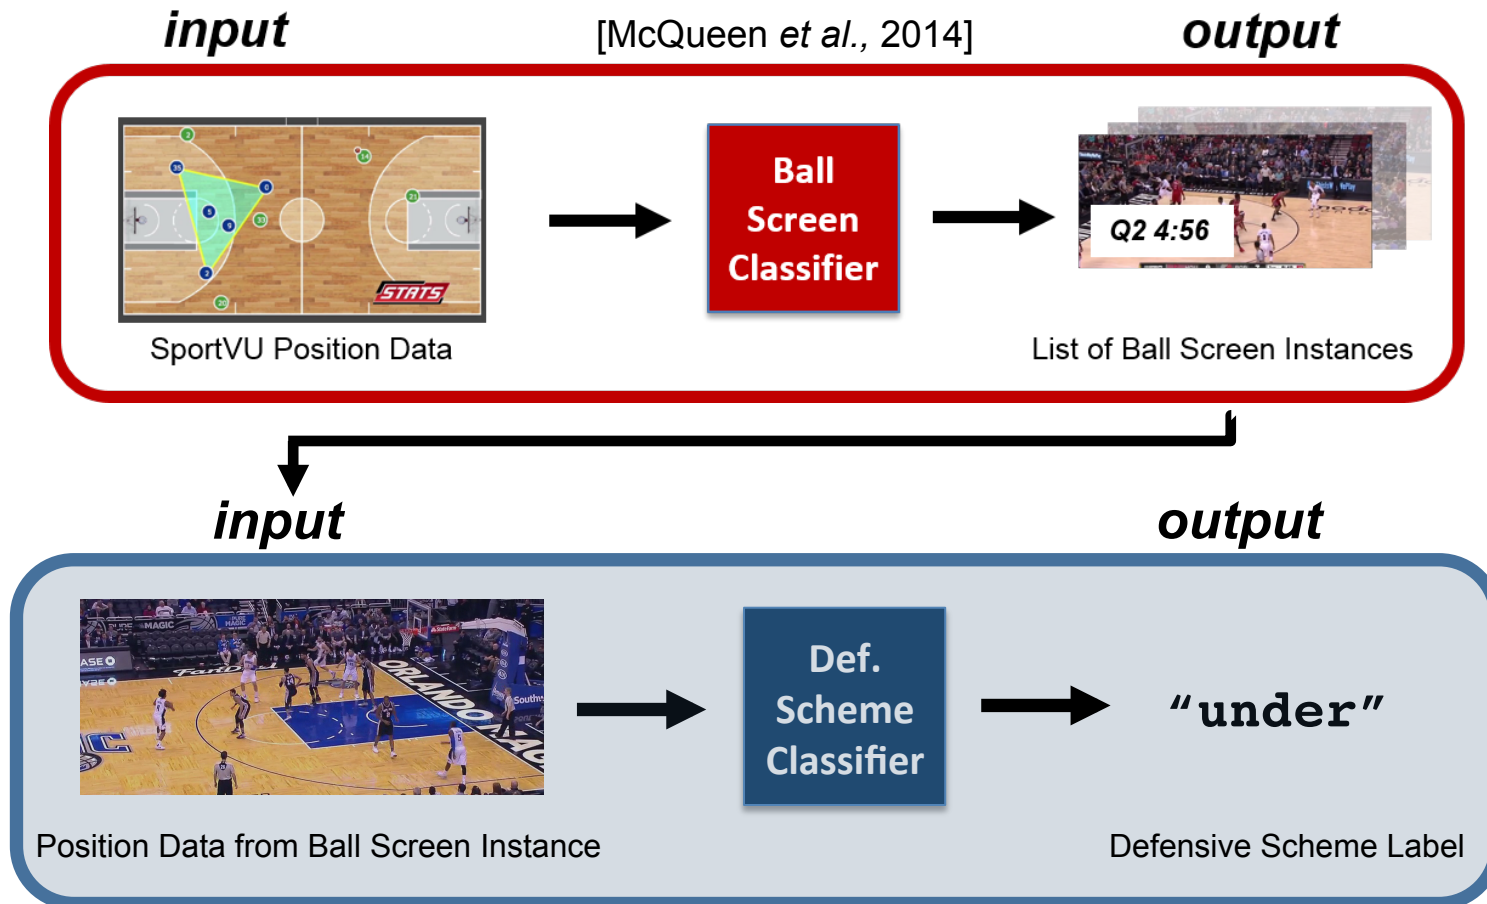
input

[McQueen *et al.*, 2014]

output

STATS

SportVU Position Data

Ball Screen Classifier

Q2 4:56

List of Ball Screen Instances

input

output

Position Data from Ball Screen Instance

Def. Scheme Classifier

“under”

Defensive Scheme Label